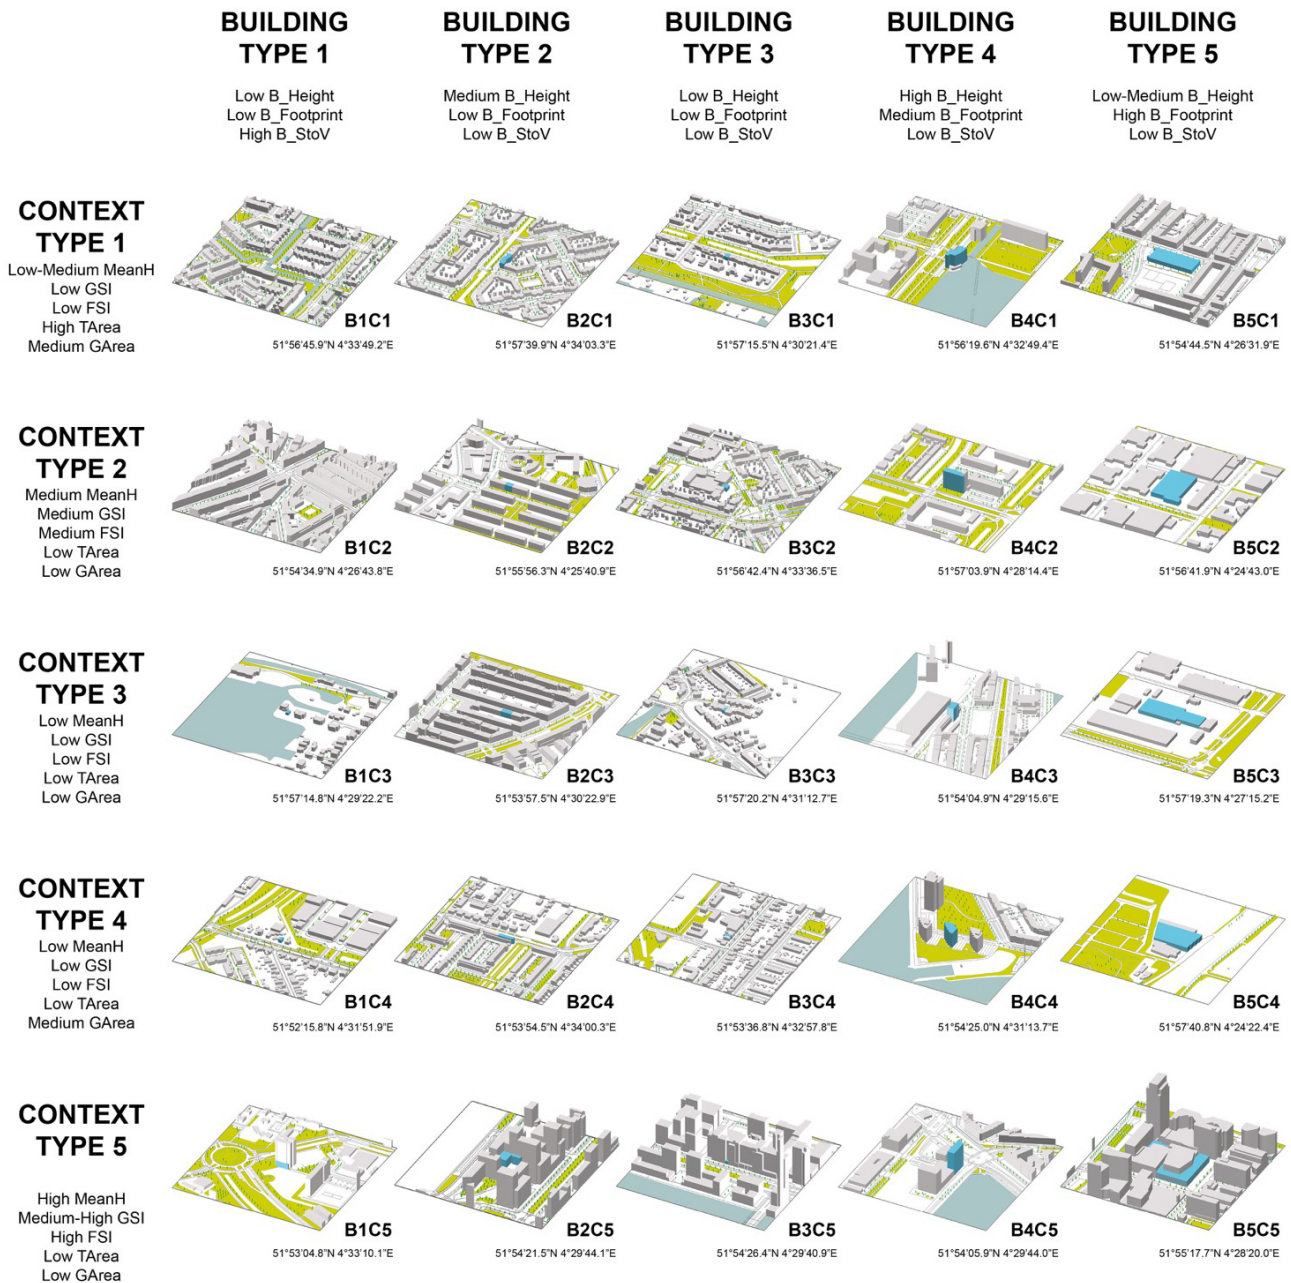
BUILDING TYPE 1
Low B_Height
Low B_Footprint
High B_StoV

BUILDING TYPE 2
Medium B_Height
Low B_Footprint
Low B_StoV

BUILDING TYPE 3
Low B_Height
Low B_Footprint
Low B_StoV

BUILDING TYPE 4
High B_Height
Medium B_Footprint
Low B_StoV

BUILDING TYPE 5
Low-Medium B_Height
High B_Footprint
Low B_StoV

CONTEXT TYPE 1
Low-Medium MeanH
Low GSI
Low FSI
High TArea
Medium GArea

B1C1
51°56'45.9"N 4°33'49.2"E

B2C1
51°57'39.9"N 4°34'03.3"E

B3C1
51°57'15.5"N 4°30'21.4"E

B4C1
51°56'19.6"N 4°32'49.4"E

B5C1
51°54'44.5"N 4°26'31.9"E

CONTEXT TYPE 2
Medium MeanH
Medium GSI
Medium FSI
Low TArea
Low GArea

B1C2
51°54'34.9"N 4°26'43.8"E

B2C2
51°55'56.3"N 4°25'40.9"E

B3C2
51°56'42.4"N 4°33'36.5"E

B4C2
51°57'03.9"N 4°28'14.4"E

B5C2
51°56'41.9"N 4°24'43.0"E

CONTEXT TYPE 3
Low MeanH
Low GSI
Low FSI
Low TArea
Low GArea

B1C3
51°57'14.8"N 4°29'22.2"E

B2C3
51°53'57.5"N 4°30'22.9"E

B3C3
51°57'20.2"N 4°31'12.7"E

B4C3
51°54'04.9"N 4°29'15.6"E

B5C3
51°57'19.3"N 4°27'15.2"E

CONTEXT TYPE 4
Low MeanH
Low GSI
Low FSI
Low TArea
Medium GArea

B1C4
51°52'15.8"N 4°31'51.9"E

B2C4
51°53'54.5"N 4°34'00.3"E

B3C4
51°53'36.8"N 4°32'57.8"E

B4C4
51°54'25.0"N 4°31'13.7"E

B5C4
51°57'40.8"N 4°24'22.4"E

CONTEXT TYPE 5
High MeanH
Medium-High GSI
High FSI
Low TArea
Low GArea

B1C5
51°53'04.8"N 4°33'10.1"E

B2C5
51°54'21.5"N 4°29'44.1"E

B3C5
51°54'26.4"N 4°29'40.9"E

B4C5
51°54'05.9"N 4°29'44.0"E

B5C5
51°55'17.7"N 4°28'20.0"E